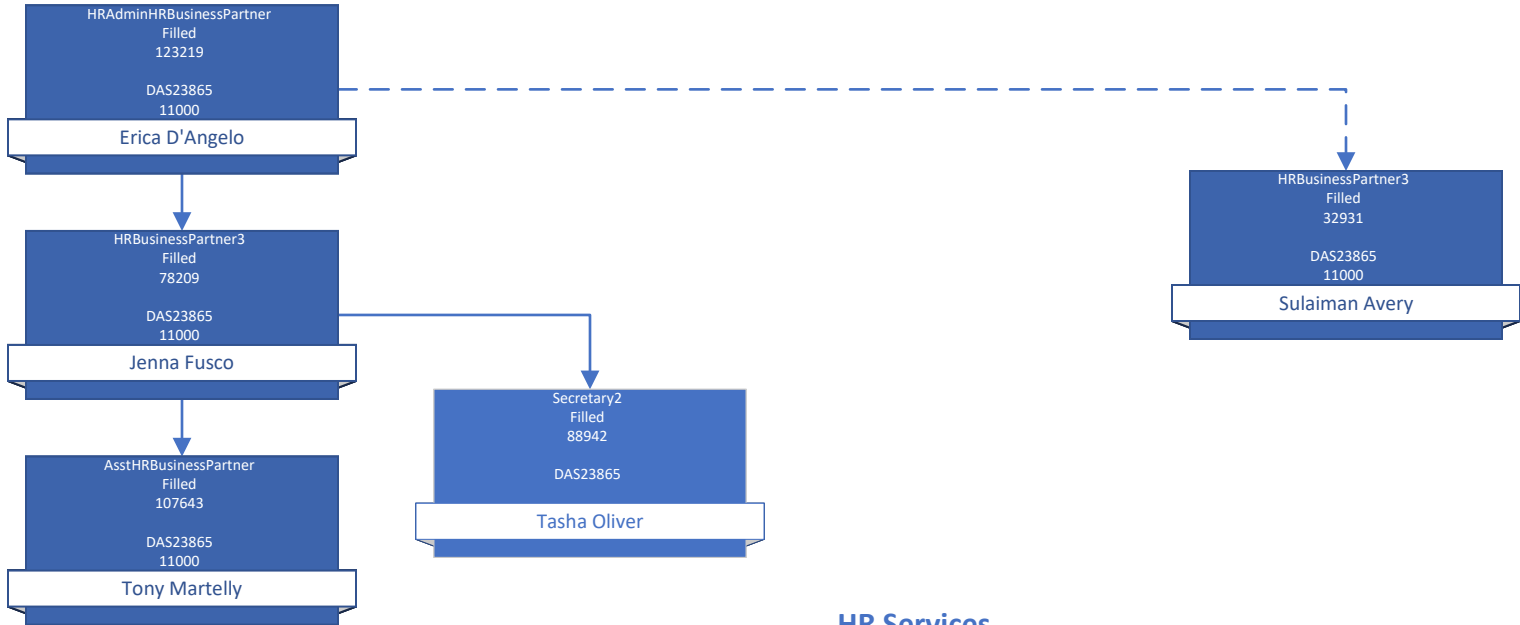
HRAdminHRBusinessPartner
Filled
123219

DAS23865
11000

Erica D'Angelo

HRBusinessPartner3
Filled
32931

DAS23865
11000

Sulaiman Avery

HRBusinessPartner3
Filled
78209

DAS23865
11000

Jenna Fusco

Secretary2
Filled
88942

DAS23865

Tasha Oliver

AsstHRBusinessPartner
Filled
107643

DAS23865
11000

Tony Martelly

HR Services